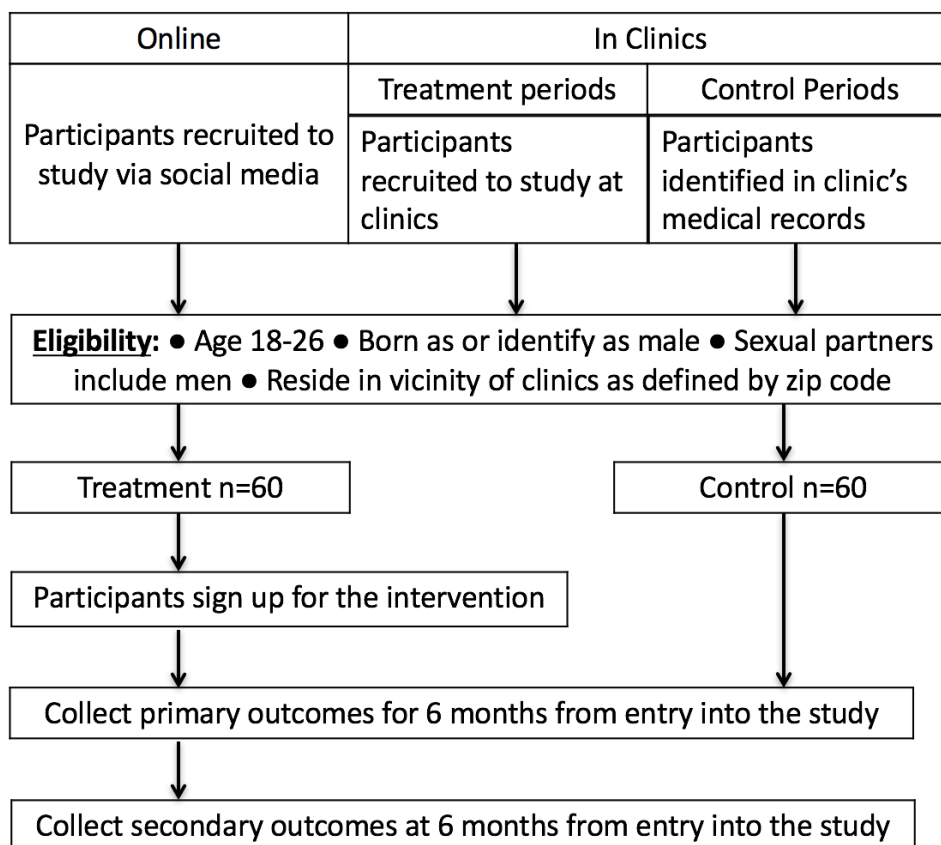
| Online | In Clinics | |
|---|---|---|
| | Treatment periods | Control Periods |
| Participants recruited to study via social media | Participants recruited to study at clinics | Participants identified in clinic's medical records |

**Eligibility:** ● Age 18-26 ● Born as or identify as male ● Sexual partners include men ● Reside in vicinity of clinics as defined by zip code

Treatment n=60

Control n=60

Participants sign up for the intervention

Collect primary outcomes for 6 months from entry into the study

Collect secondary outcomes at 6 months from entry into the study